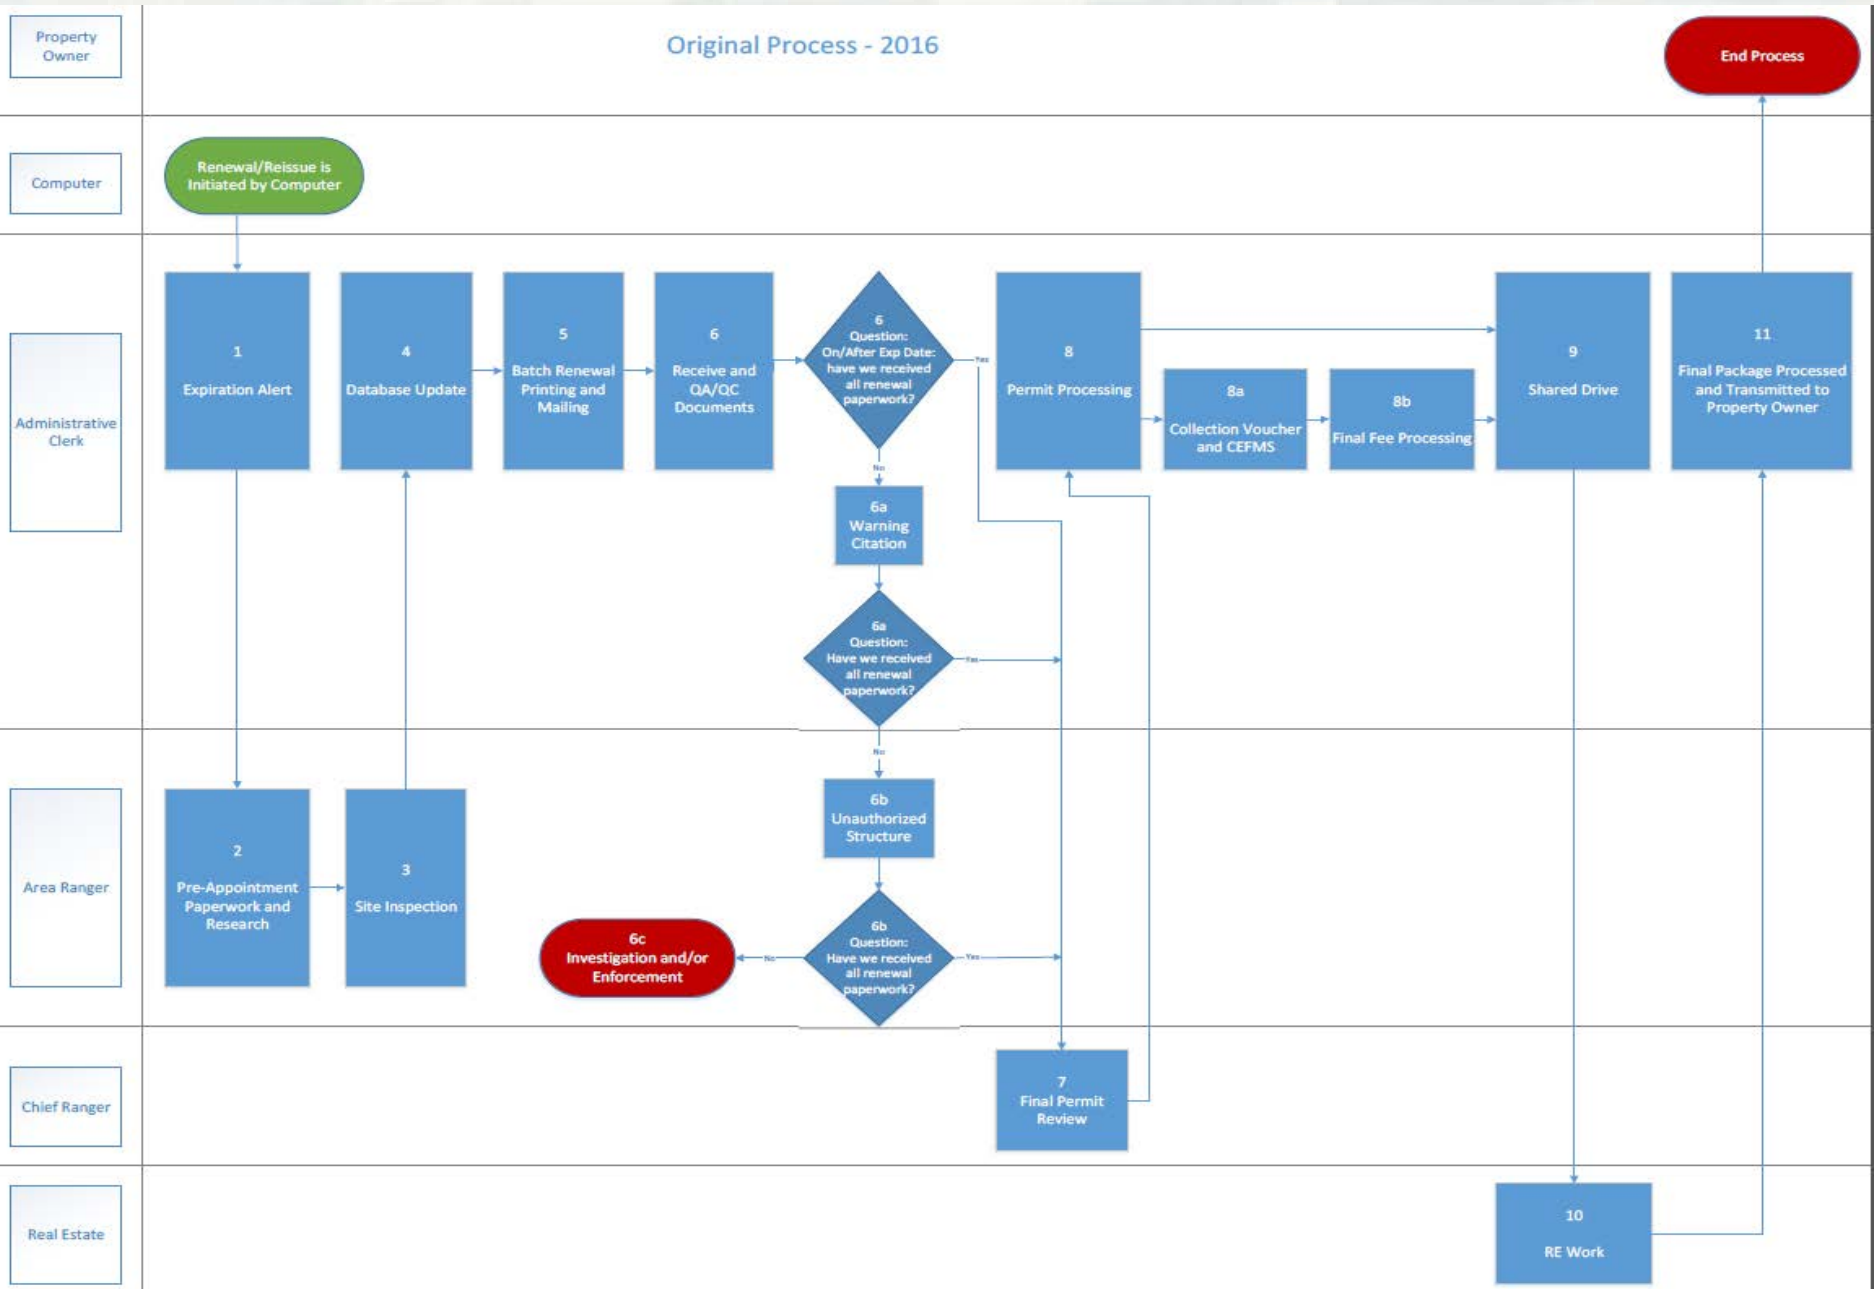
Property Owner

Original Process - 2016

End Process

Computer

Renewal/Reissue is Initiated by Computer

Administrative Clerk

1
Expiration Alert

4
Database Update

5
Batch Renewal Printing and Mailing

6
Receive and QA/QC Documents

6
Question: On/After Exp Date: have we received all renewal paperwork?

Yes

No

8
Permit Processing

8a
Collection Voucher and CEFMS

8b
Final Fee Processing

9
Shared Drive

11
Final Package Processed and Transmitted to Property Owner

6a
Warning Citation

6a
Question: Have we received all renewal paperwork?

Yes

No

Area Ranger

2
Pre-Appointment Paperwork and Research

3
Site Inspection

6b
Unauthorized Structure

6c
Investigation and/or Enforcement

No

6b
Question: Have we received all renewal paperwork?

Yes

Chief Ranger

7
Final Permit Review

Real Estate

10
RE Work